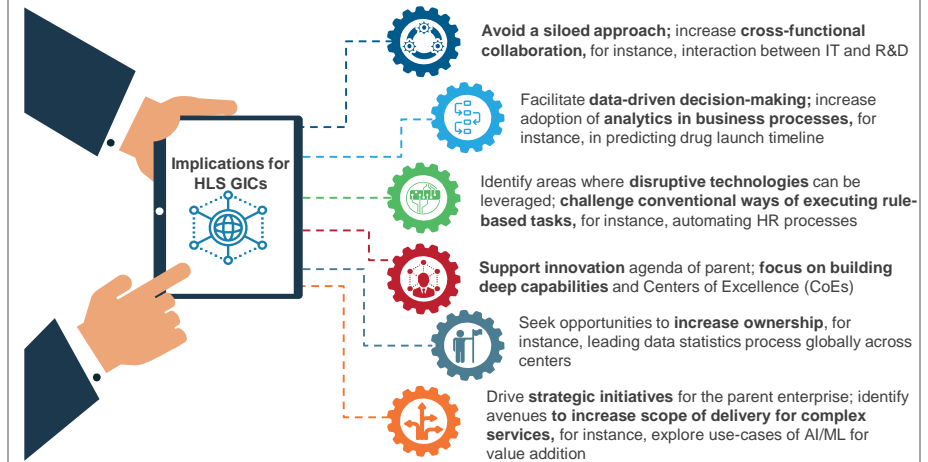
Implications for HLS GICs

Avoid a siloed approach; increase cross-functional collaboration, for instance, interaction between IT and R&D

Facilitate data-driven decision-making; increase adoption of analytics in business processes, for instance, in predicting drug launch timeline

Identify areas where disruptive technologies can be leveraged; challenge conventional ways of executing rule-based tasks, for instance, automating HR processes

Support innovation agenda of parent; focus on building deep capabilities and Centers of Excellence (CoEs)

Seek opportunities to increase ownership, for instance, leading data statistics process globally across centers

Drive strategic initiatives for the parent enterprise; identify avenues to increase scope of delivery for complex services, for instance, explore use-cases of AI/ML for value addition